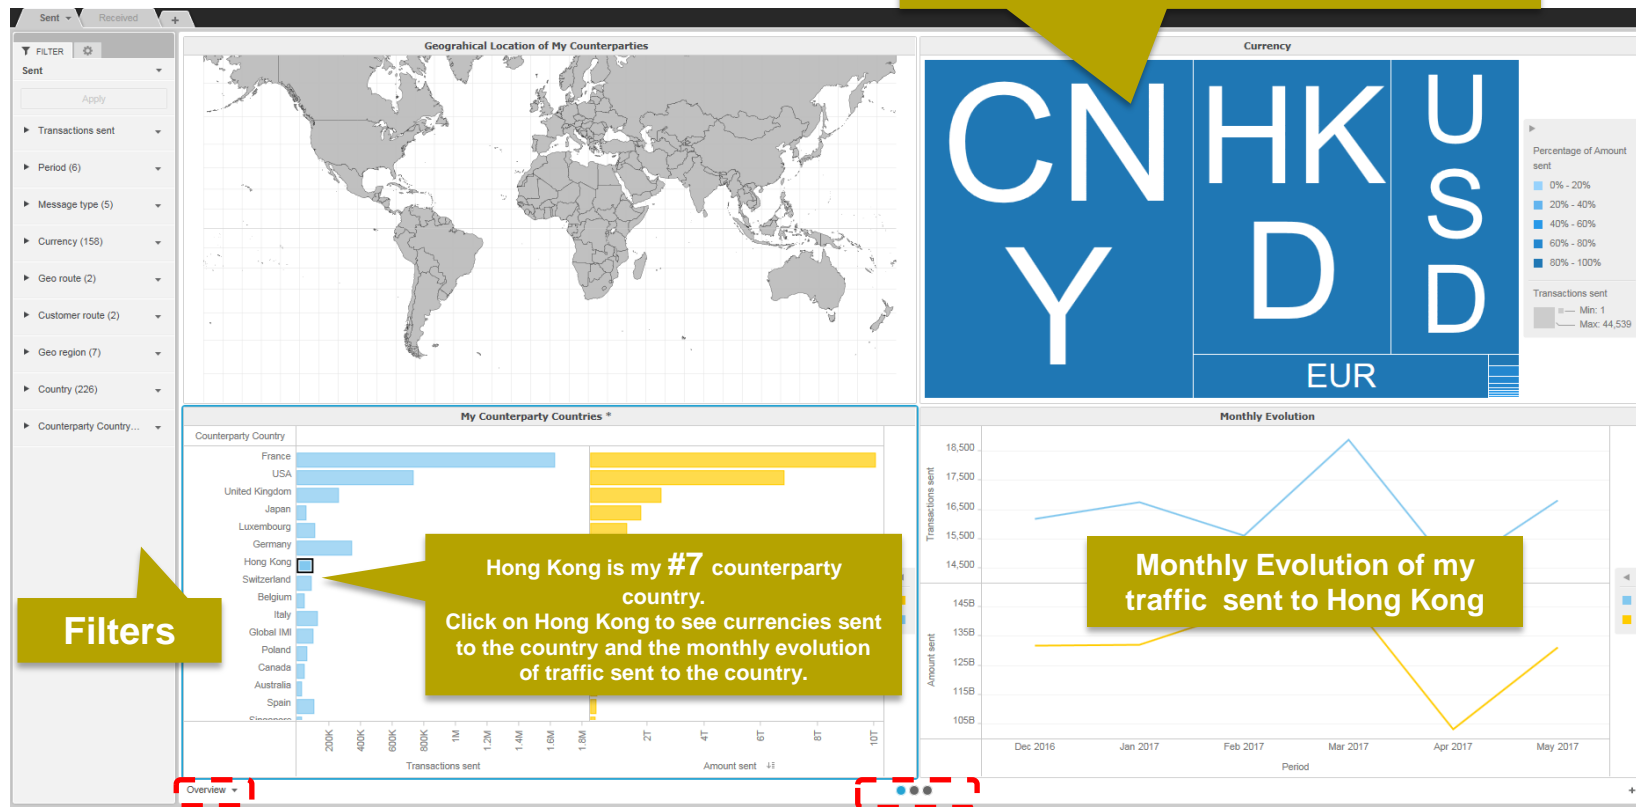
Sent Received +

FILTER
Sent
Apply
Transactions sent
Period (6)
Message type (5)
Currency (158)
Geo route (2)
Customer route (2)
Geo region (7)
Country (226)
Counterparty Country...

Filters

Geograhical Location of My Counterparties

Currency

CNY HKD USD EUR

Percentage of Amount sent
0% - 20%
20% - 40%
40% - 60%
60% - 80%
80% - 100%
Transactions sent
Min: 1
Max: 44,539

My Counterparty Countries *

Counterparty Country
France
USA
United Kingdom
Japan
Luxembourg
Germany
Hong Kong
Switzerland
Belgium
Italy
Global IMI
Poland
Canada
Australia
Spain

200K 400K 600K 800K 1M 1.2M 1.4M 1.6M 1.8M 2T 4T 6T 8T 10T
Transactions sent
Amount sent

Hong Kong is my #7 counterparty country.
Click on Hong Kong to see currencies sent to the country and the monthly evolution of traffic sent to the country.

Monthly Evolution

18,500
17,500
16,500
15,500
14,500
Transactions sent
14.5B
13.5B
12.5B
11.5B
10.5B
Amount sent
Dec 2016 Jan 2017 Feb 2017 Mar 2017 Apr 2017 May 2017
Period

Monthly Evolution of my traffic sent to Hong Kong

Overview